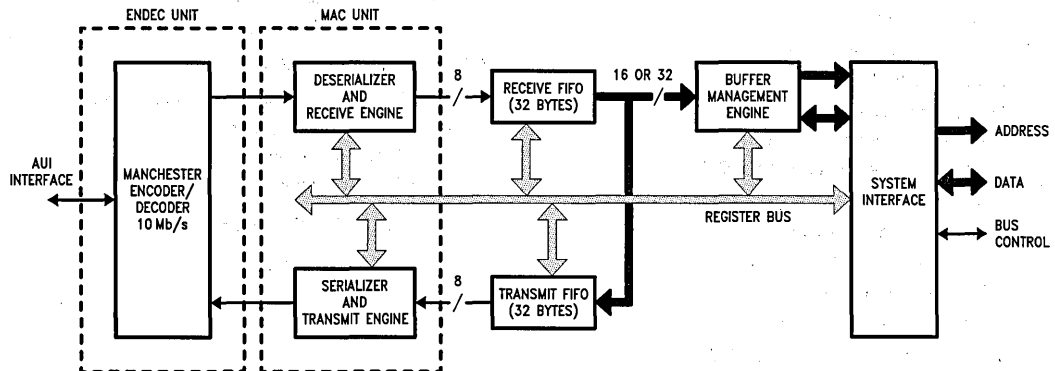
ENDEC UNIT

MAC UNIT

AUI INTERFACE

MANCHESTER ENCODER/ DECODER 10 Mb/s

DESERIALIZER AND RECEIVE ENGINE

8

RECEIVE FIFO (32 BYTES)

16 OR 32

BUFFER MANAGEMENT ENGINE

SYSTEM INTERFACE

ADDRESS

DATA

BUS CONTROL

REGISTER BUS

SERIALIZER AND TRANSMIT ENGINE

8

TRANSMIT FIFO (32 BYTES)